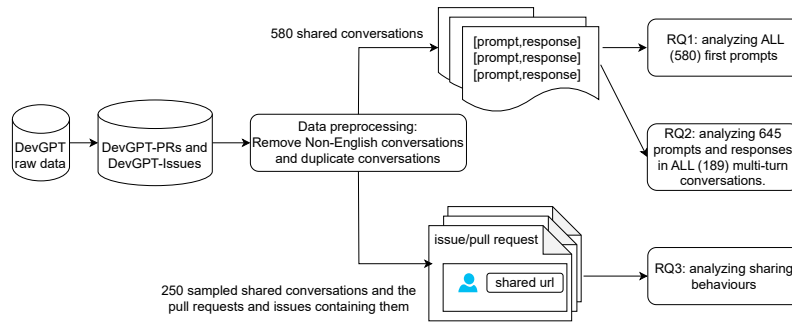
DevGPT raw data

DevGPT-PRs and DevGPT-Issues

Data preprocessing: Remove Non-English conversations and duplicate conversations

580 shared conversations

[prompt,response]
[prompt,response]
[prompt,response]

RQ1: analyzing ALL (580) first prompts

RQ2: analyzing 645 prompts and responses in ALL (189) multi-turn conversations.

issue/pull request

shared url

250 sampled shared conversations and the pull requests and issues containing them

RQ3: analyzing sharing behaviours